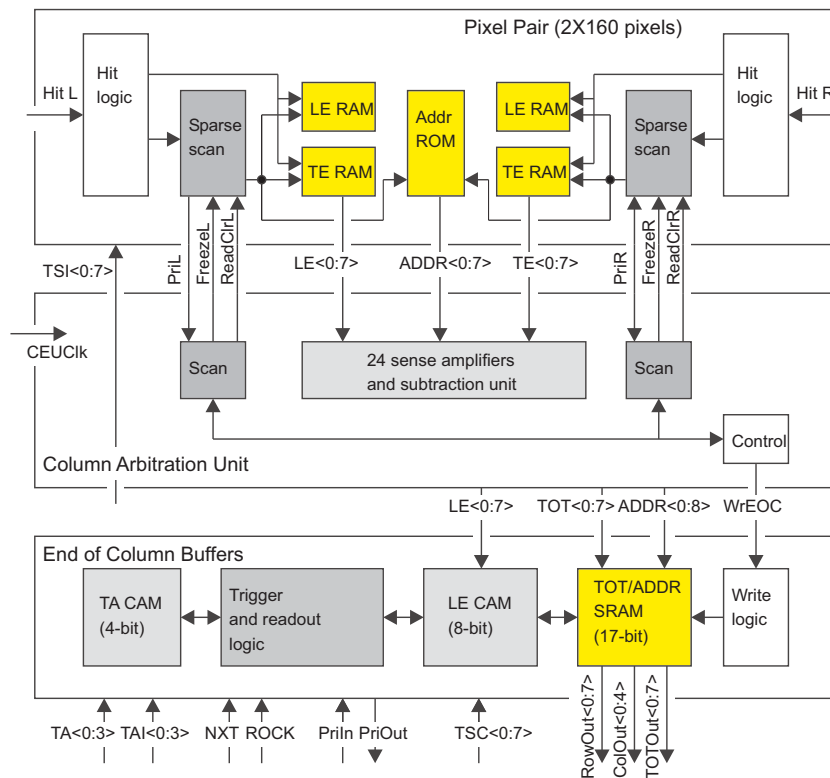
Pixel Pair (2X160 pixels)

Hit L

Hit logic

Sparse scan

LE RAM

TE RAM

Addr ROM

LE RAM

TE RAM

Sparse scan

Hit logic

Hit R

TSI<0:7>

PriL

FreezeL

ReadClrL

LE<0:7>

ADDR<0:7>

TE<0:7>

PriR

FreezeR

ReadClrR

CEUClk

Scan

24 sense amplifiers and subtraction unit

Scan

Control

Column Arbitration Unit

LE<0:7>

TOT<0:7>

ADDR<0:8>

WrEOC

End of Column Buffers

TA CAM (4-bit)

Trigger and readout logic

LE CAM (8-bit)

TOT/ADDR SRAM (17-bit)

Write logic

TA<0:3>

TAI<0:3>

NXT

ROCK

PriIn

PriOut

TSC<0:7>

RowOut<0:7>

ColOut<0:4>

TOTOut<0:7>